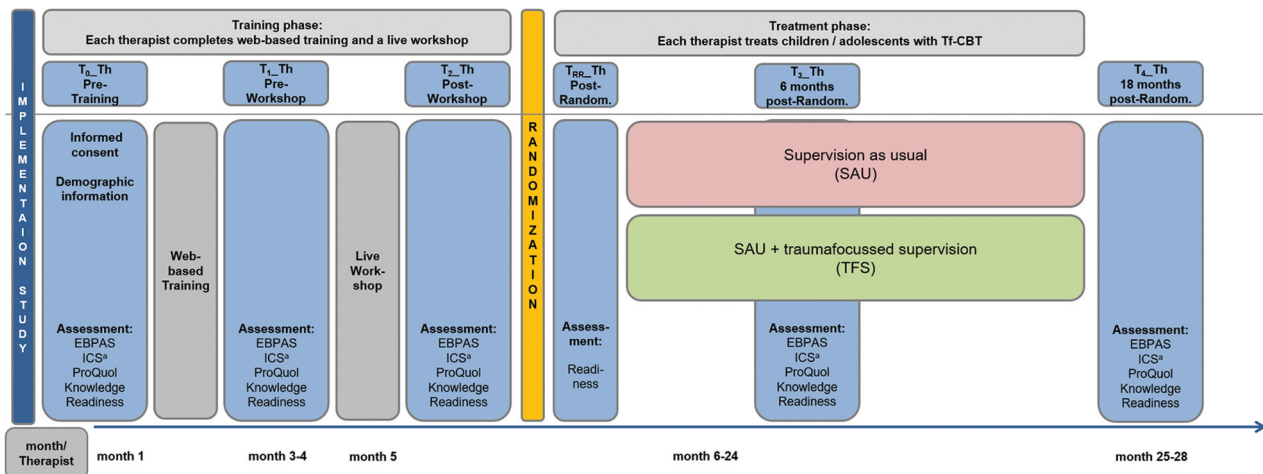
IMPLEMENTAION STUDY

Training phase:
Each therapist completes web-based training and a live workshop

RANDOMIZATION

Treatment phase:
Each therapist treats children / adolescents with Tf-CBT

$T_0$_Th Pre-Training

$T_1$_Th Pre-Workshop

$T_2$_Th Post-Workshop

$T_{RR}$_Th Post-Random.

$T_3$_Th 6 months post-Random.

$T_4$_Th 18 months post-Random.

Informed consent

Demographic information

Assessment:
EBPAS
ICS$^a$
ProQuol
Knowledge
Readiness

Web-based Training

Assessment:
EBPAS
ICS$^a$
ProQuol
Knowledge
Readiness

Live Work-shop

Assessment:
EBPAS
ICS$^a$
ProQuol
Knowledge
Readiness

Assess-ment:
Readi-ness

Supervision as usual
(SAU)

SAU + traumafocussed supervision
(TFS)

Assessment:
EBPAS
ICS$^a$
ProQuol
Knowledge
Readiness

Assessment:
EBPAS
ICS$^a$
ProQuol
Knowledge
Readiness

month/ Therapist
month 1
month 3-4
month 5
month 6-24
month 25-28